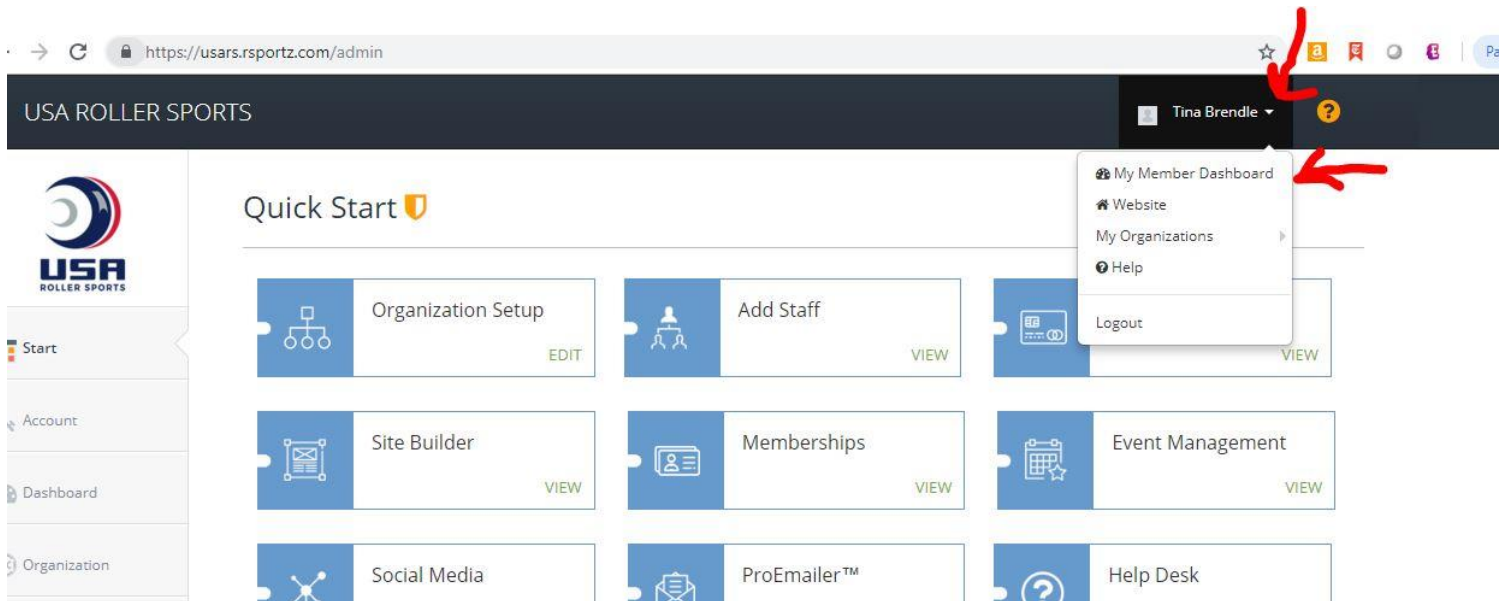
https://usars.rsportz.com/admin

Pa

USA ROLLER SPORTS

Tina Brendle

USA ROLLER SPORTS

Start

Account

Dashboard

Organization

Quick Start

My Member Dashboard
Website
My Organizations
Help
Logout

Organization Setup
EDIT

Add Staff
VIEW

VIEW

Site Builder
VIEW

Memberships
VIEW

Event Management
VIEW

Social Media

ProEmailer™

Help Desk